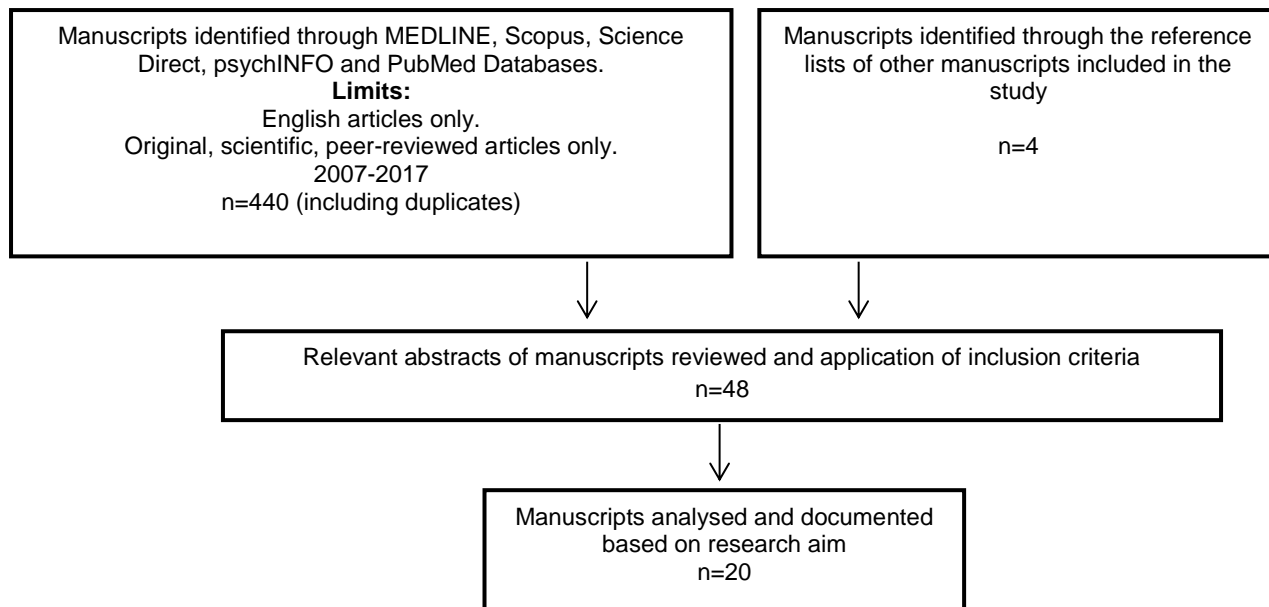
Manuscripts identified through MEDLINE, Scopus, Science Direct, psychINFO and PubMed Databases.
**Limits:**
English articles only.
Original, scientific, peer-reviewed articles only.
2007-2017
n=440 (including duplicates)

Manuscripts identified through the reference lists of other manuscripts included in the study

n=4

Relevant abstracts of manuscripts reviewed and application of inclusion criteria
n=48

Manuscripts analysed and documented based on research aim
n=20